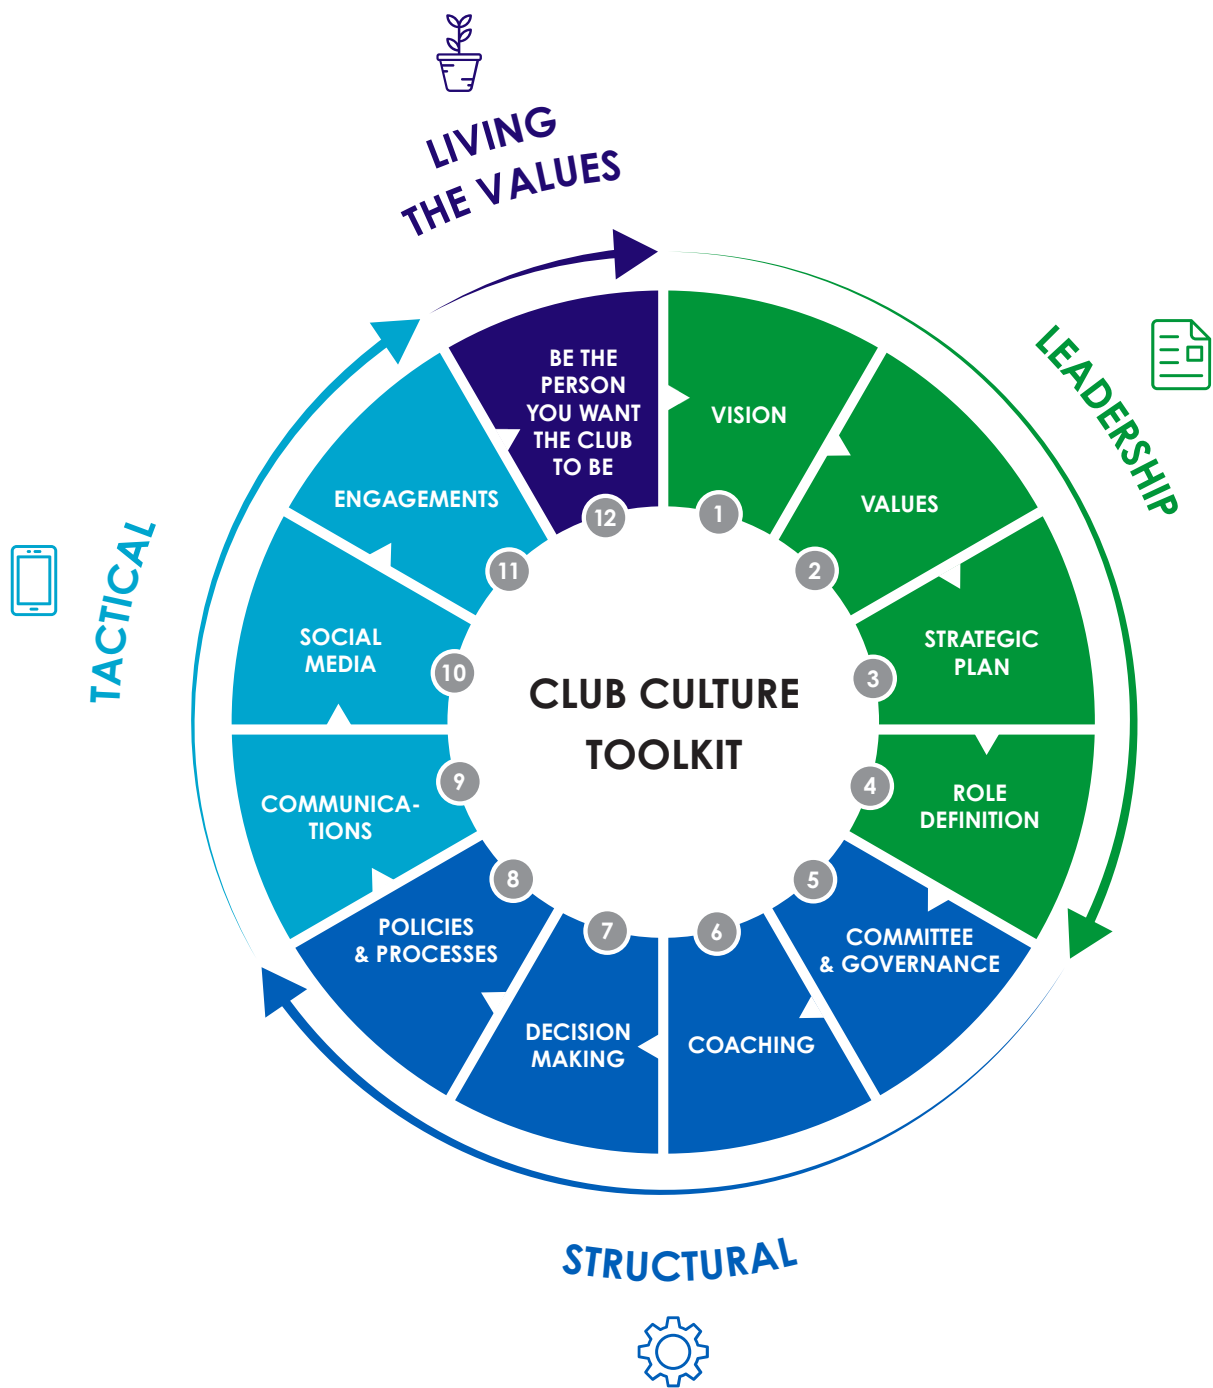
LIVING THE VALUES

LEADERSHIP

TACTICAL

STRUCTURAL

CLUB CULTURE TOOLKIT

1 VISION

2 VALUES

3 STRATEGIC PLAN

4 ROLE DEFINITION

5 COMMITTEE & GOVERNANCE

6 COACHING

7 DECISION MAKING

8 POLICIES & PROCESSES

9 COMMUNICATIONS

10 SOCIAL MEDIA

11 ENGAGEMENTS

12 BE THE PERSON YOU WANT THE CLUB TO BE